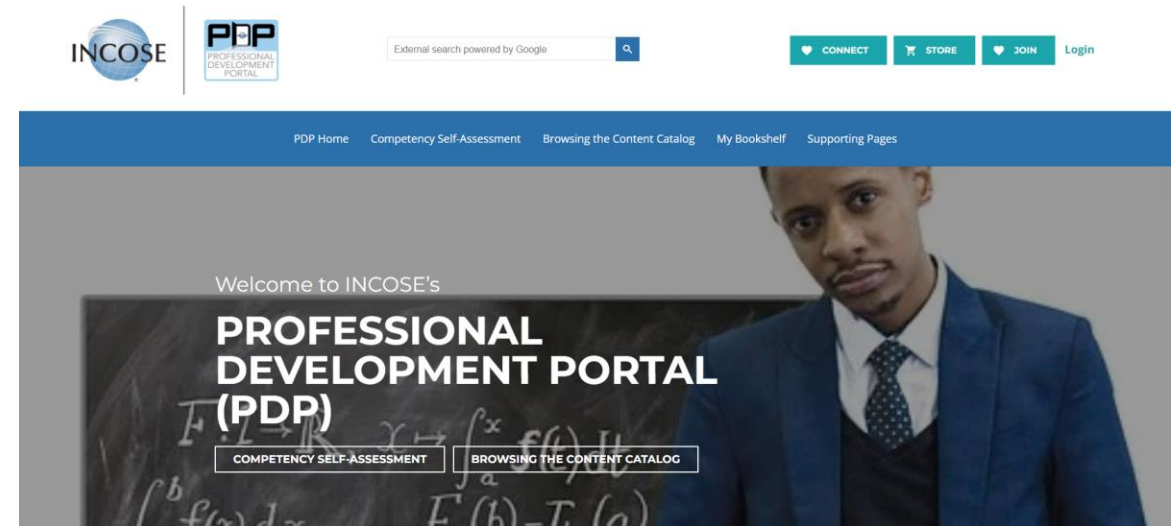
INCOSE

PDP
PROFESSIONAL DEVELOPMENT PORTAL

External search powered by Google

CONNECT STORE JOIN Login

PDP Home Competency Self-Assessment Browsing the Content Catalog My Bookshelf Supporting Pages

Welcome to INCOSE's

PROFESSIONAL DEVELOPMENT PORTAL (PDP)

COMPETENCY SELF-ASSESSMENT BROWSING THE CONTENT CATALOG